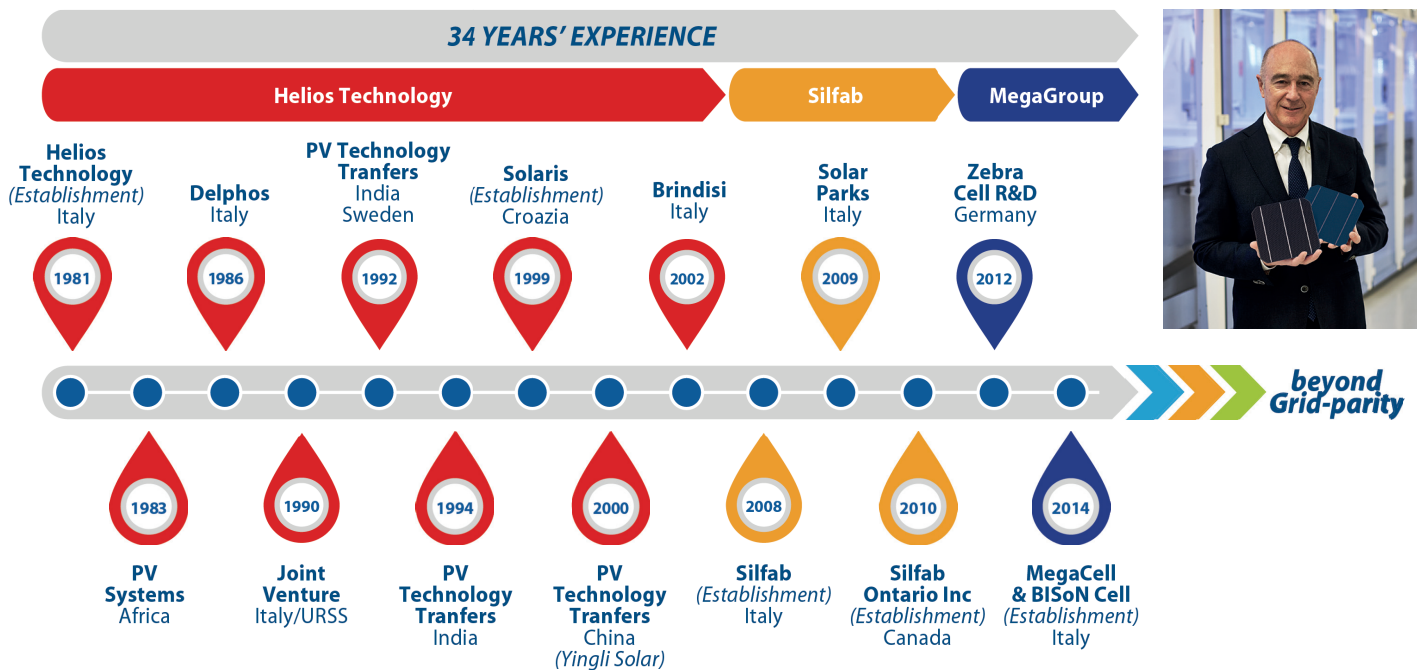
34 YEARS' EXPERIENCE

Helios Technology

Silfab

MegaGroup

Helios Technology (Establishment) Italy

1981

Delphos Italy

1986

PV Technology Tranfers India Sweden

1992

Solaris (Establishment) Croazia

1999

Brindisi Italy

2002

Solar Parks Italy

2009

Zebra Cell R&D Germany

2012

beyond Grid-parity

1983

PV Systems Africa

1990

Joint Venture Italy/URSS

1994

PV Technology Tranfers India

2000

PV Technology Tranfers China (Yingli Solar)

2008

Silfab (Establishment) Italy

2010

Silfab Ontario Inc (Establishment) Canada

2014

MegaCell & BISoN Cell (Establishment) Italy